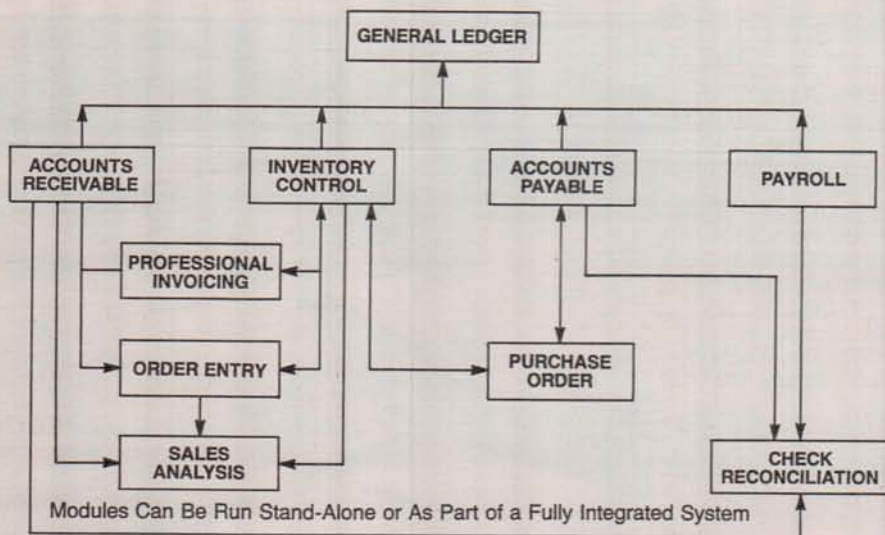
GENERAL LEDGER

ACCOUNTS RECEIVABLE

INVENTORY CONTROL

ACCOUNTS PAYABLE

PAYROLL

PROFESSIONAL INVOICING

ORDER ENTRY

PURCHASE ORDER

SALES ANALYSIS

CHECK RECONCILIATION

Modules Can Be Run Stand-Alone or As Part of a Fully Integrated System